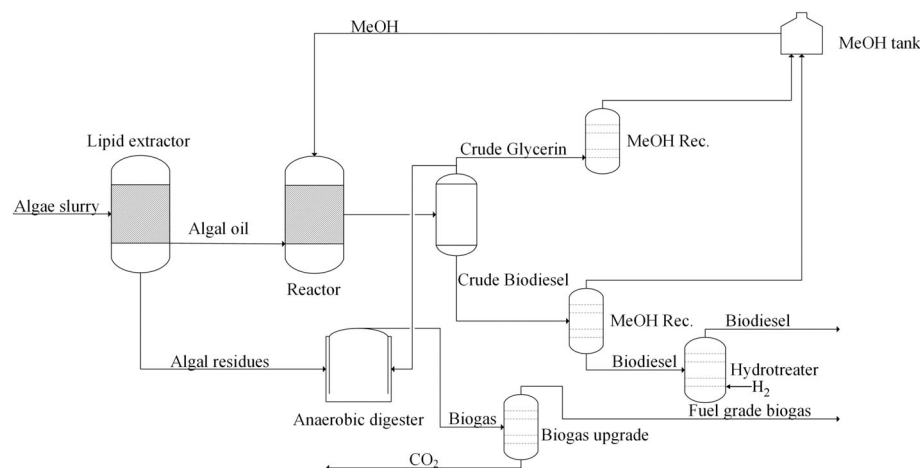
MeOH

MeOH tank

Lipid extractor

MeOH Rec.

Crude Glycerin

Algae slurry

Algal oil

Reactor

Crude Biodiesel

MeOH Rec.

Biodiesel

Algal residues

Biodiesel

Hydrotreater

$H_2$

Anaerobic digester

Biogas

Fuel grade biogas

Biogas upgrade

$CO_2$